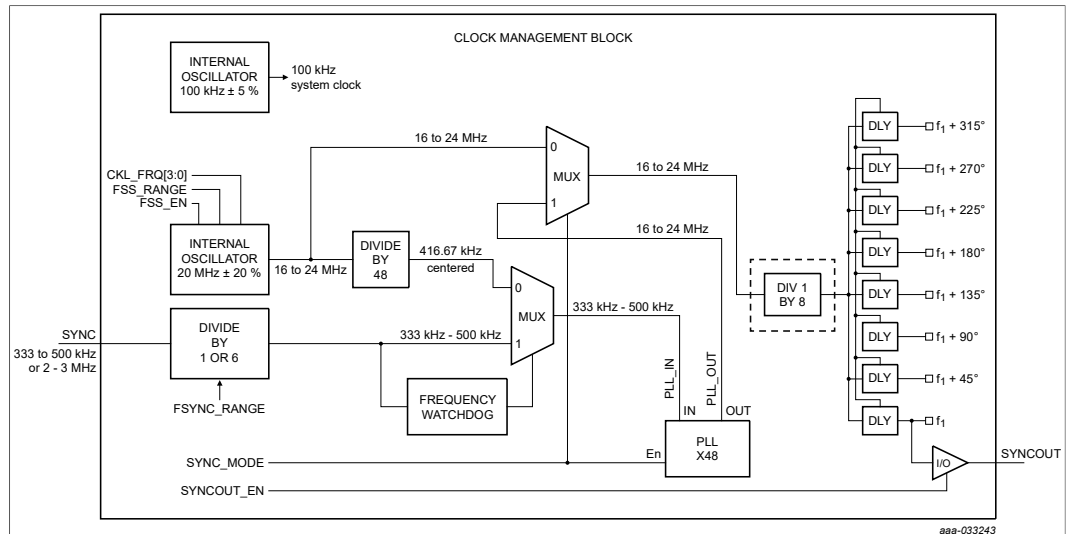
CLOCK MANAGEMENT BLOCK

INTERNAL OSCILLATOR 100 kHz ± 5 %

100 kHz system clock

CKL_FRQ[3:0]
FSS_RANGE
FSS_EN

INTERNAL OSCILLATOR 20 MHz ± 20 %

16 to 24 MHz

16 to 24 MHz

DIVIDE BY 48

416.67 kHz centered

0
MUX
1

16 to 24 MHz

16 to 24 MHz

0
MUX
1

333 kHz - 500 kHz

SYNC
333 to 500 kHz or 2 - 3 MHz

DIVIDE BY 1 OR 6

333 kHz - 500 kHz

FSYNC_RANGE

FREQUENCY WATCHDOG

PLL_IN
PLL_OUT
IN
OUT

PLL X48

En

SYNC_MODE

SYNCOUT_EN

DIV 1 BY 8

DLY $f_1 + 315°$
DLY $f_1 + 270°$
DLY $f_1 + 225°$
DLY $f_1 + 180°$
DLY $f_1 + 135°$
DLY $f_1 + 90°$
DLY $f_1 + 45°$
DLY $f_1$

I/O

SYNCOUT

aaa-033243